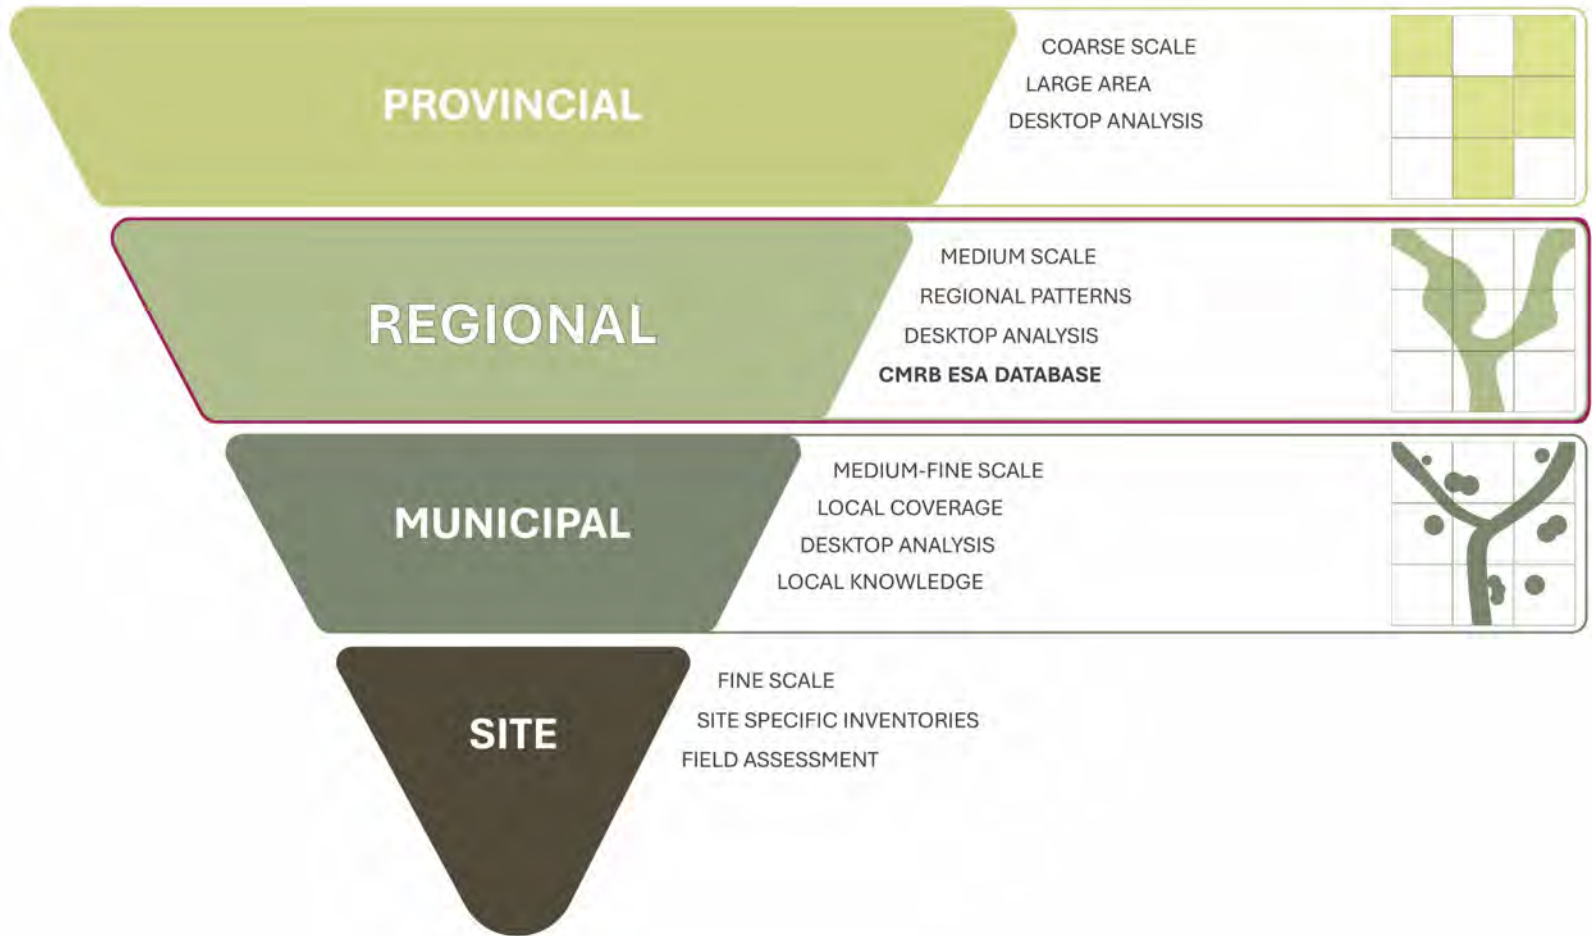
PROVINCIAL

COARSE SCALE
LARGE AREA
DESKTOP ANALYSIS

REGIONAL

MEDIUM SCALE
REGIONAL PATTERNS
DESKTOP ANALYSIS
**CMRB ESA DATABASE**

MUNICIPAL

MEDIUM-FINE SCALE
LOCAL COVERAGE
DESKTOP ANALYSIS
LOCAL KNOWLEDGE

SITE

FINE SCALE
SITE SPECIFIC INVENTORIES
FIELD ASSESSMENT